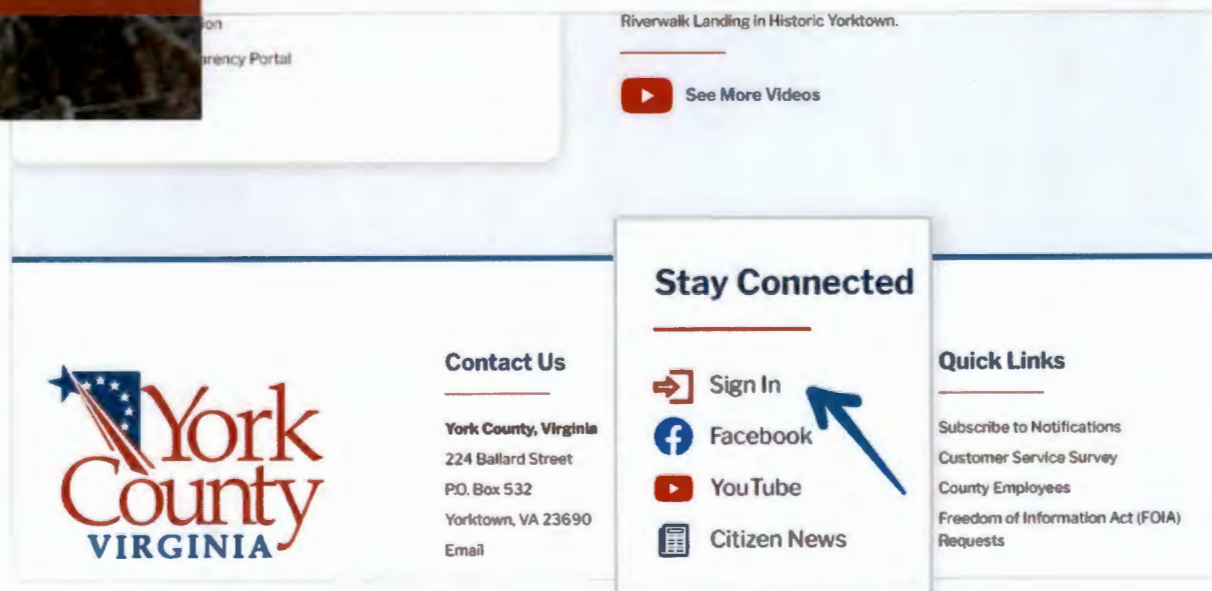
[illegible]on
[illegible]rency Portal

Riverwalk Landing in Historic Yorktown.

See More Videos

York County VIRGINIA

Contact Us

York County, Virginia
224 Ballard Street
P.O. Box 532
Yorktown, VA 23690
Email

Stay Connected

Sign In
Facebook
YouTube
Citizen News

Quick Links

Subscribe to Notifications
Customer Service Survey
County Employees
Freedom of Information Act (FOIA) Requests